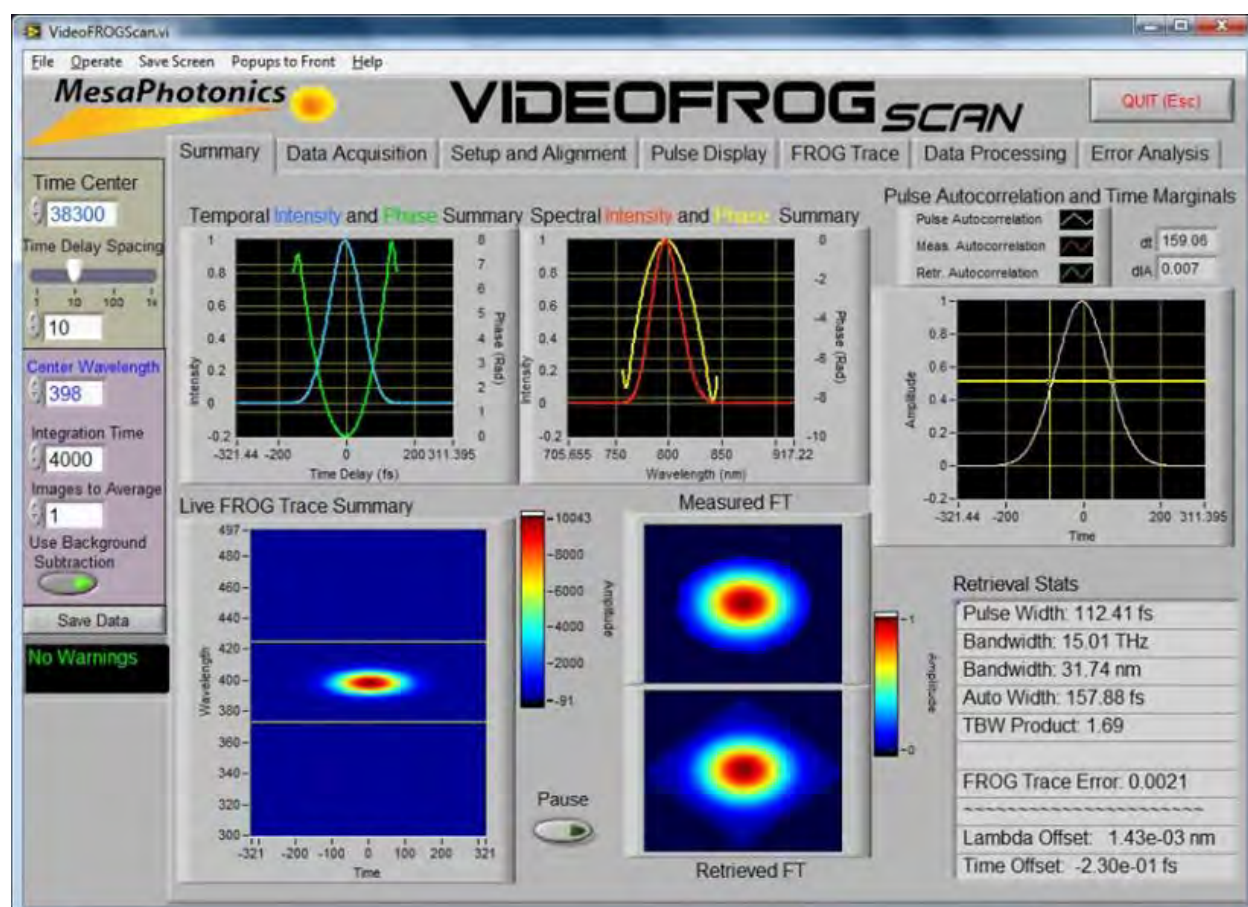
VideoFROGScan.vi

File Operate Save Screen Popups to Front Help

MesaPhotonics

VIDEOFROG SCAN

QUIT (Esc)

Summary | Data Acquisition | Setup and Alignment | Pulse Display | FROG Trace | Data Processing | Error Analysis

Time Center
38300
Time Delay Spacing
1 10 100 1k
10

Center Wavelength
398
Integration Time
4000
Images to Average
1
Use Background Subtraction

Save Data

No Warnings

Temporal Intensity and Phase Summary

1
0.8
0.6
0.4
0.2
0
-0.2
Intensity
8
7
6
5
4
3
2
1
0
Phase (Rad)
-321.44 -200 0 200 311.395
Time Delay (fs)

Spectral Intensity and Phase Summary

1
0.8
0.6
0.4
0.2
0
-0.2
Intensity
0
-2
-4
-6
-8
-10
Phase (Rad)
705.655 750 800 850 917.22
Wavelength (nm)

Pulse Autocorrelation and Time Marginals

Pulse Autocorrelation
Meas. Autocorrelation
Retr. Autocorrelation
dt 159.06
dIA 0.007

1
0.8
0.6
0.4
0.2
0
-0.2
Amplitude
-321.44 -200 0 200 311.395
Time

Live FROG Trace Summary

497
480
460
440
420
400
380
360
340
320
300
Wavelength
-321 -200 -100 0 100 200 321
Time

10043
8000
6000
4000
2000
-91
Amplitude

Measured FT

1
0
Amplitude

Pause

Retrieved FT

Retrieval Stats
Pulse Width: 112.41 fs
Bandwidth: 15.01 THz
Bandwidth: 31.74 nm
Auto Width: 157.88 fs
TBW Product: 1.69

FROG Trace Error: 0.0021
~~~~~~~~~~~~~~~~~~~~~~
Lambda Offset: 1.43e-03 nm
Time Offset: -2.30e-01 fs